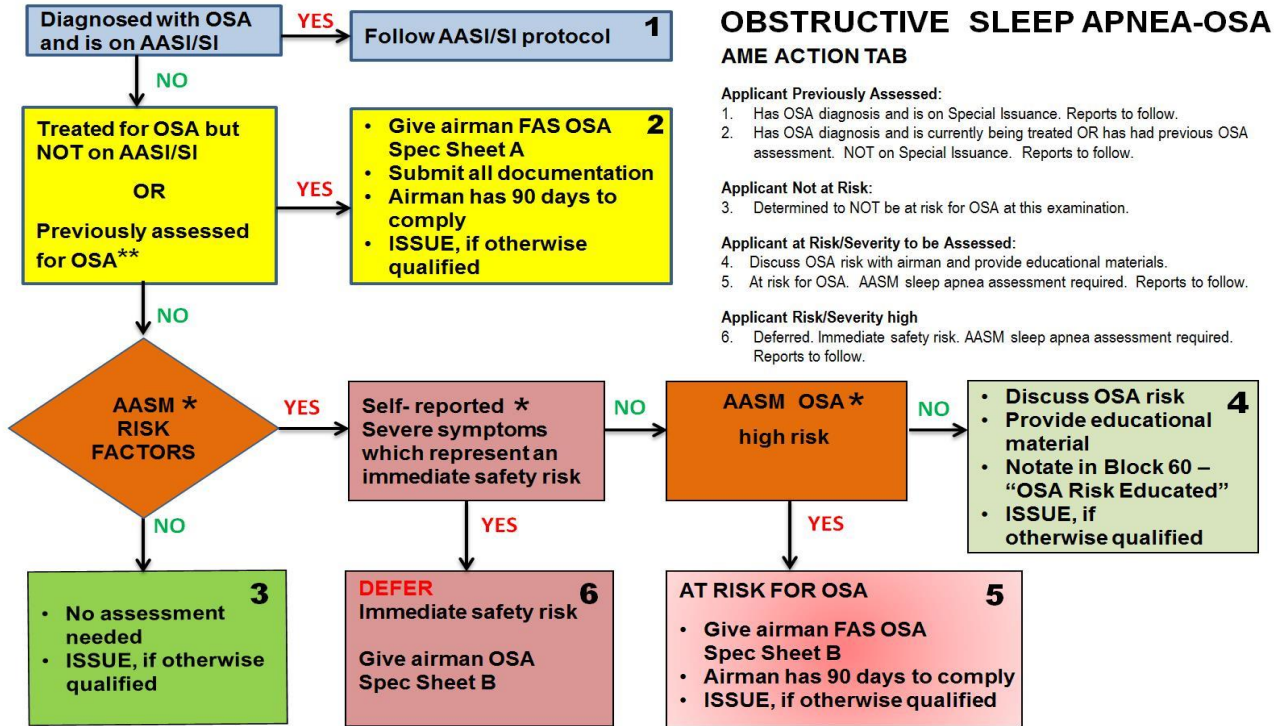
Diagnosed with OSA and is on AASI/SI

YES

Follow AASI/SI protocol 1

NO

Treated for OSA but NOT on AASI/SI

OR

Previously assessed for OSA**

YES

- Give airman FAS OSA Spec Sheet A
- Submit all documentation
- Airman has 90 days to comply
- ISSUE, if otherwise qualified

2

OBSTRUCTIVE SLEEP APNEA-OSA

AME ACTION TAB

Applicant Previously Assessed:
1. Has OSA diagnosis and is on Special Issuance. Reports to follow.
2. Has OSA diagnosis and is currently being treated OR has had previous OSA assessment. NOT on Special Issuance. Reports to follow.

Applicant Not at Risk:
3. Determined to NOT be at risk for OSA at this examination.

Applicant at Risk/Severity to be Assessed:
4. Discuss OSA risk with airman and provide educational materials.
5. At risk for OSA. AASM sleep apnea assessment required. Reports to follow.

Applicant Risk/Severity high
6. Deferred. Immediate safety risk. AASM sleep apnea assessment required. Reports to follow.

NO

AASM * RISK FACTORS

YES

Self- reported * Severe symptoms which represent an immediate safety risk

NO

AASM OSA * high risk

NO

- Discuss OSA risk
- Provide educational material
- Notate in Block 60 – "OSA Risk Educated"
- ISSUE, if otherwise qualified

4

NO

YES

YES

- No assessment needed
- ISSUE, if otherwise qualified

3

DEFER
Immediate safety risk

Give airman OSA Spec Sheet B

6

AT RISK FOR OSA

5

- Give airman FAS OSA Spec Sheet B
- Airman has 90 days to comply
- ISSUE, if otherwise qualified